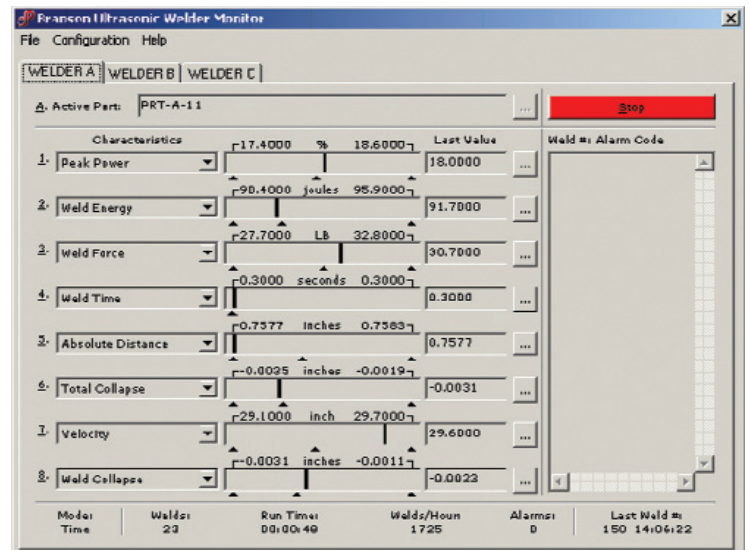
Branson Ultrasonic Welder Monitor

File Configuration Help

WELDER A | WELDER B | WELDER C

A. Active Part: PRT-A-11 ... Stop

Characteristics

1. Peak Power 17.4000 % 18.6000 Last Value 18.0000 ...

2. Weld Energy 90.4000 joules 95.9000 91.7000 ...

3. Weld Force 27.7000 LB 32.8000 30.7000 ...

4. Weld Time 0.3000 seconds 0.3000 0.3000 ...

5. Absolute Distance 0.7577 inches 0.7583 0.7577 ...

6. Total Collapse -0.0035 inches -0.0019 -0.0031 ...

7. Velocity 29.1000 inch 29.7000 29.6000 ...

8. Weld Collapse -0.0031 inches -0.0011 -0.0023 ...

Weld #: Alarm Code

| Mode: | Welds: | Run Time: | Welds/Hour: | Alarms: | Last Weld #: |
|---|---|---|---|---|---|
| Time | 23 | 00:00:48 | 1725 | 0 | 150 14:06:22 |